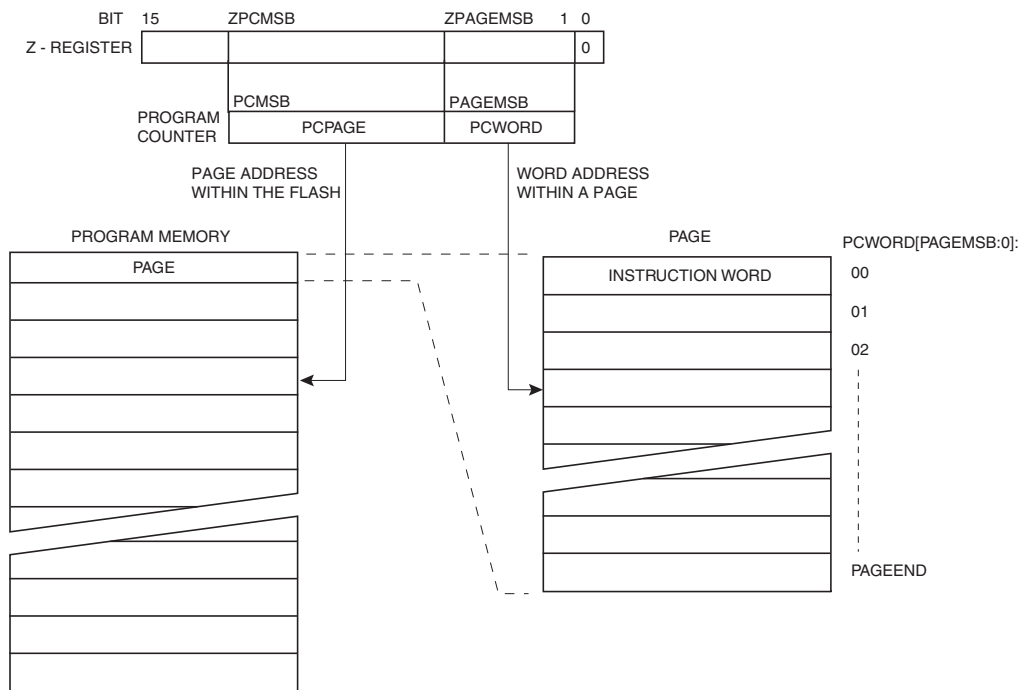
BIT 15 ZPCMSB ZPAGEMSB 1 0

Z - REGISTER 0

PCMSB PAGEMSB

PROGRAM COUNTER PCPAGE PCWORD

PAGE ADDRESS WITHIN THE FLASH

WORD ADDRESS WITHIN A PAGE

PROGRAM MEMORY

PAGE

PAGE

PCWORD[PAGEMSB:0]:

INSTRUCTION WORD

00

01

02

PAGEEND